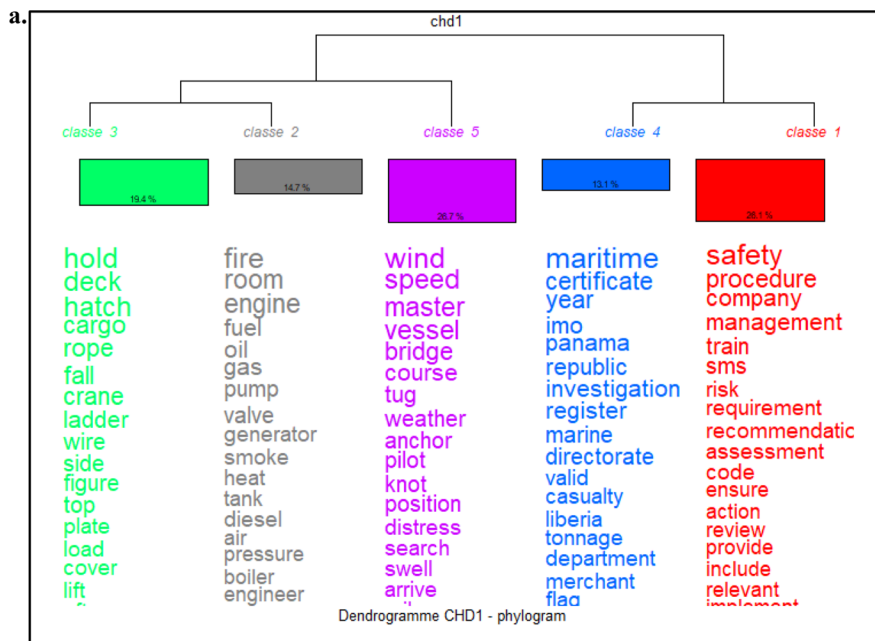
a.

chd1

classe 3 classe 2 classe 5 classe 4 classe 1

19.4 % 14.7 % 26.7 % 13.1 % 26.1 %

hold
deck
hatch
cargo
rope
fall
crane
ladder
wire
side
figure
top
plate
load
cover
lift
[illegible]

fire
room
engine
fuel
oil
gas
pump
valve
generator
smoke
heat
tank
diesel
air
pressure
boiler
engineer

wind
speed
master
vessel
bridge
course
tug
weather
anchor
pilot
knot
position
distress
search
swell
arrive
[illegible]

maritime
certificate
year
imo
panama
republic
investigation
register
marine
directorate
valid
casualty
liberia
tonnage
department
merchant
flag

safety
procedure
company
management
train
sms
risk
requirement
recommendatic
assessment
code
ensure
action
review
provide
include
relevant
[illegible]

Dendrogramme CHD1 - phylogram